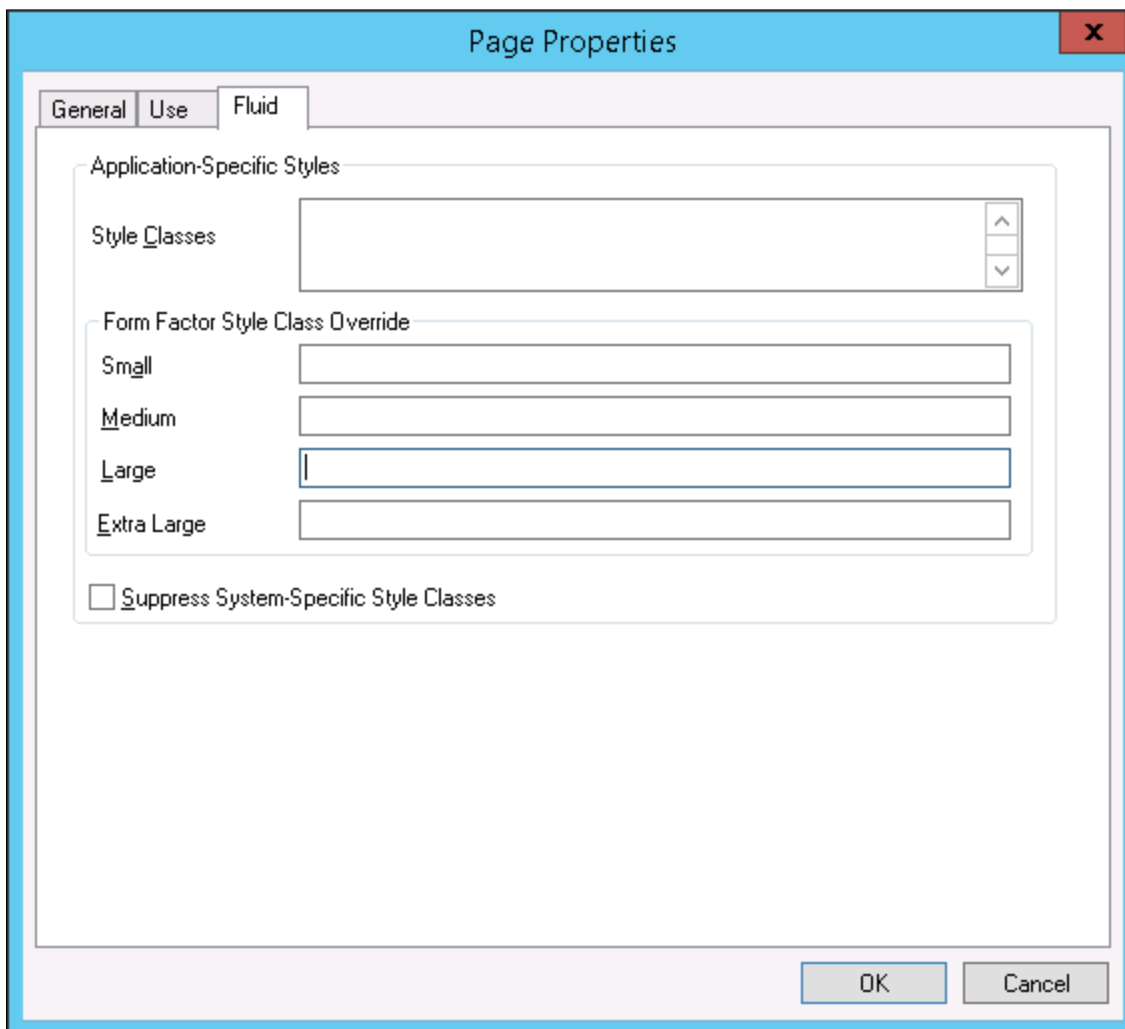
Page Properties

x

General | Use | Fluid

Application-Specific Styles

Style Classes

Form Factor Style Class Override

Small

Medium

Large

Extra Large

Suppress System-Specific Style Classes

OK

Cancel